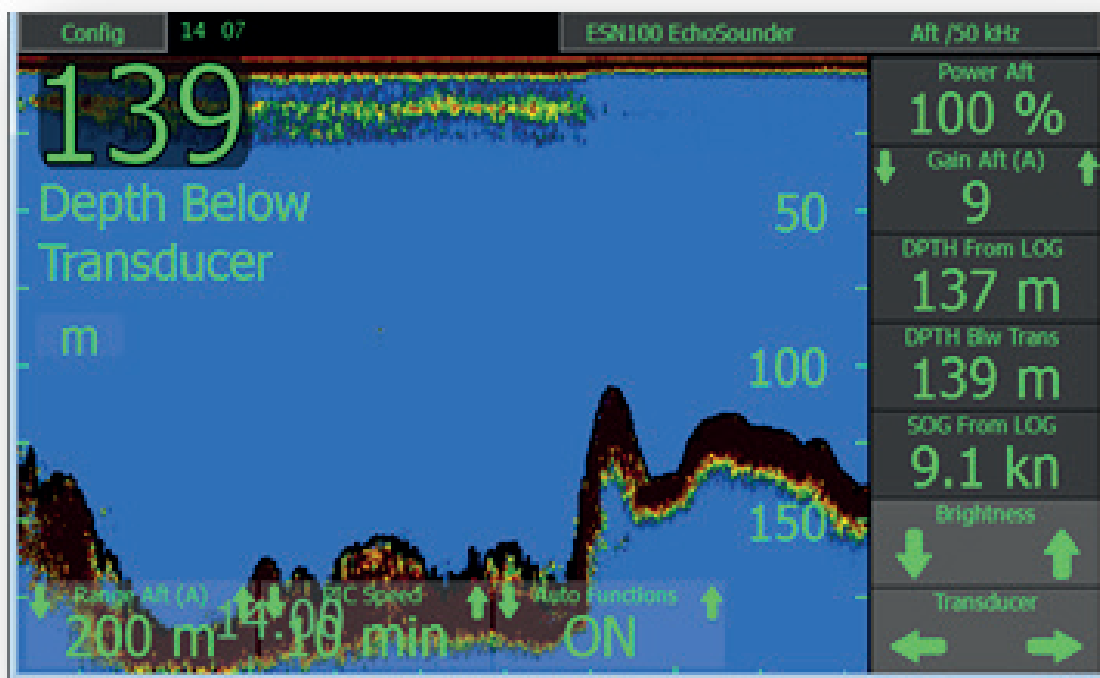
Config 14 07

ESN100 EchoSounder Aft /50 kHz

139

Depth Below Transducer

m

50

100

150

Range Aft (A)
200 m

14:00

Pic Speed
10 min

Auto Functions
ON

Power Aft
100 %

Gain Aft (A)
9

DPTH From LOG
137 m

DPTH Blw Trans
139 m

SOG From LOG
9.1 kn

Brightness

Transducer